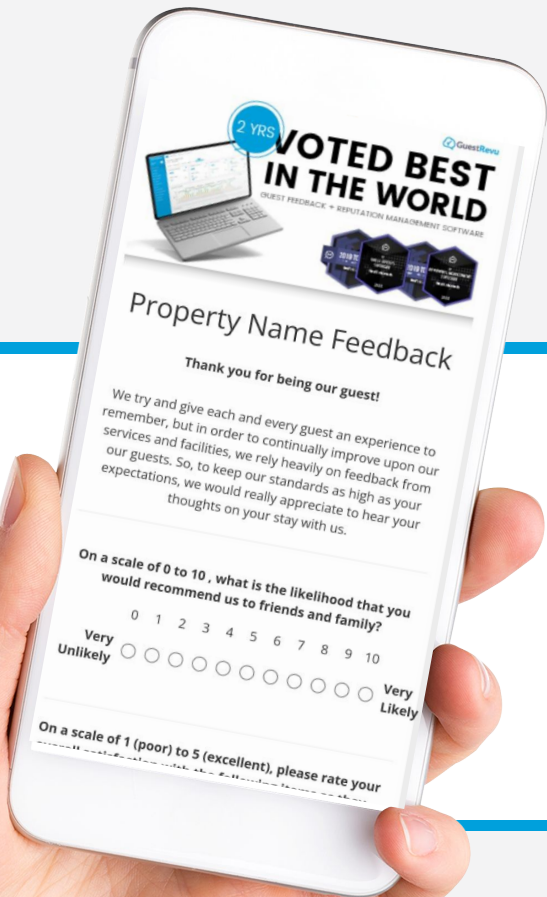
2 YRS

GuestRevu

VOTED BEST IN THE WORLD

GUEST FEEDBACK + REPUTATION MANAGEMENT SOFTWARE

Property Name Feedback

Thank you for being our guest!

We try and give each and every guest an experience to remember, but in order to continually improve upon our services and facilities, we rely heavily on feedback from our guests. So, to keep our standards as high as your expectations, we would really appreciate to hear your thoughts on your stay with us.

On a scale of 0 to 10 , what is the likelihood that you would recommend us to friends and family?

Very Unlikely 0 1 2 3 4 5 6 7 8 9 10 Very Likely

On a scale of 1 (poor) to 5 (excellent), please rate your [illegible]